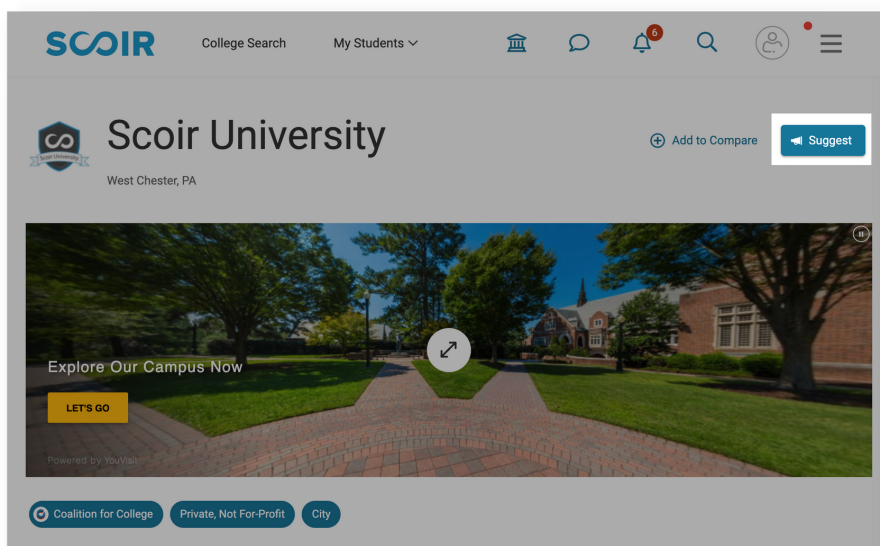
SCOIR College Search My Students

6

Scoir University

Scoir University

West Chester, PA

Add to Compare

Suggest

Explore Our Campus Now

LET'S GO

Powered by YouVisit

Coalition for College

Private, Not For-Profit

City